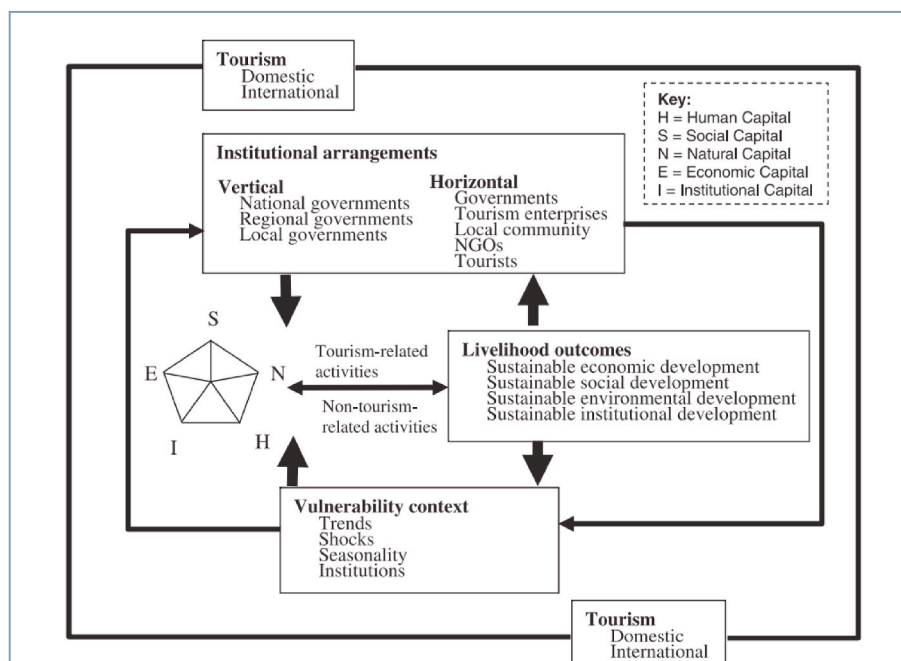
Tourism
Domestic
International

Key:
H = Human Capital
S = Social Capital
N = Natural Capital
E = Economic Capital
I = Institutional Capital

Institutional arrangements

Vertical
National governments
Regional governments
Local governments

Horizontal
Governments
Tourism enterprises
Local community
NGOs
Tourists

S
E
N
I
H

Tourism-related activities

Non-tourism-related activities

Livelihood outcomes
Sustainable economic development
Sustainable social development
Sustainable environmental development
Sustainable institutional development

Vulnerability context
Trends
Shocks
Seasonality
Institutions

Tourism
Domestic
International